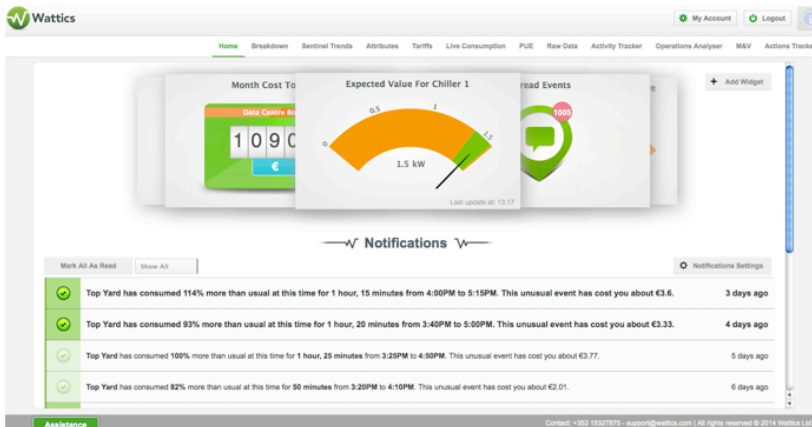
Wattics

My Account Logout

Home Breakdown Sentinel Trends Attributes Tariffs Live Consumption PUE Raw Data Activity Tracker Operations Analyser M&V Actions Track

Add Widget

Month Cost To

Data Centre Bo

1090

€

Expected Value For Chiller 1

0 0.5 1 1.5

1.5 kW

Last update at: 13:17

read Events

1005

Notifications

Mark All As Read Show All

Notifications Settings

Top Yard has consumed 114% more than usual at this time for 1 hour, 15 minutes from 4:00PM to 5:15PM. This unusual event has cost you about €3.6. 3 days ago

Top Yard has consumed 93% more than usual at this time for 1 hour, 20 minutes from 3:40PM to 5:00PM. This unusual event has cost you about €3.33. 4 days ago

Top Yard has consumed 100% more than usual at this time for 1 hour, 25 minutes from 3:25PM to 4:50PM. This unusual event has cost you about €3.77. 5 days ago

Top Yard has consumed 82% more than usual at this time for 50 minutes from 3:20PM to 4:10PM. This unusual event has cost you about €2.01. 6 days ago

Assistance

Contact: +353 15327875 - support@wattics.com | All rights reserved © 2014 Wattics Ltd